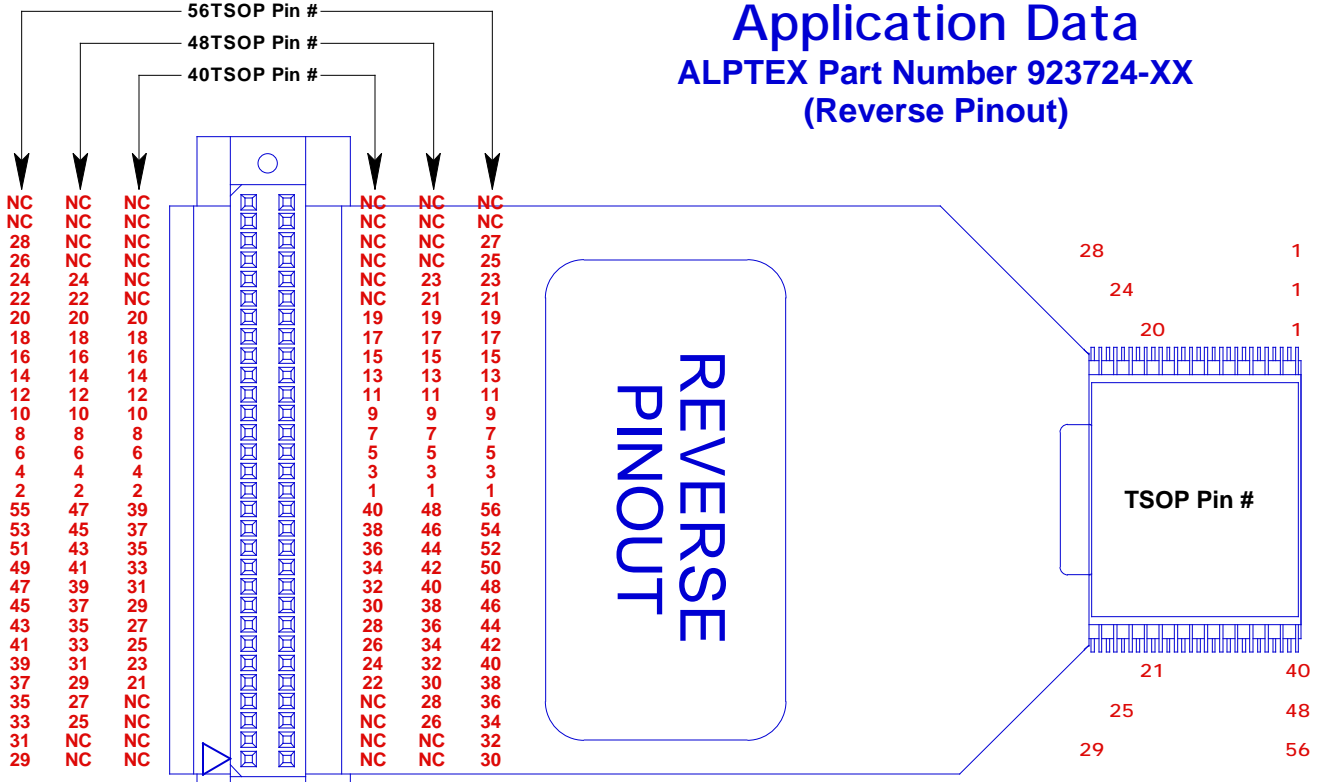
56TSOP Pin #
48TSOP Pin #
40TSOP Pin #

Application Data
ALPTEX Part Number 923724-XX
(Reverse Pinout)

| | | | | | |
|---|---|---|---|---|---|
| NC | NC | NC | NC | NC | NC |
| NC | NC | NC | NC | NC | NC |
| 28 | NC | NC | NC | NC | 27 |
| 26 | NC | NC | NC | NC | 25 |
| 24 | 24 | NC | NC | 23 | 23 |
| 22 | 22 | NC | NC | 21 | 21 |
| 20 | 20 | 20 | 19 | 19 | 19 |
| 18 | 18 | 18 | 17 | 17 | 17 |
| 16 | 16 | 16 | 15 | 15 | 15 |
| 14 | 14 | 14 | 13 | 13 | 13 |
| 12 | 12 | 12 | 11 | 11 | 11 |
| 10 | 10 | 10 | 9 | 9 | 9 |
| 8 | 8 | 8 | 7 | 7 | 7 |
| 6 | 6 | 6 | 5 | 5 | 5 |
| 4 | 4 | 4 | 3 | 3 | 3 |
| 2 | 2 | 2 | 1 | 1 | 1 |
| 55 | 47 | 39 | 40 | 48 | 56 |
| 53 | 45 | 37 | 38 | 46 | 54 |
| 51 | 43 | 35 | 36 | 44 | 52 |
| 49 | 41 | 33 | 34 | 42 | 50 |
| 47 | 39 | 31 | 32 | 40 | 48 |
| 45 | 37 | 29 | 30 | 38 | 46 |
| 43 | 35 | 27 | 28 | 36 | 44 |
| 41 | 33 | 25 | 26 | 34 | 42 |
| 39 | 31 | 23 | 24 | 32 | 40 |
| 37 | 29 | 21 | 22 | 30 | 38 |
| 35 | 27 | NC | NC | 28 | 36 |
| 33 | 25 | NC | NC | 26 | 34 |
| 31 | NC | NC | NC | NC | 32 |
| 29 | NC | NC | NC | NC | 30 |

REVERSE
PINOUT

28 1
24 1
20 1
TSOP Pin #
21 40
25 48
29 56